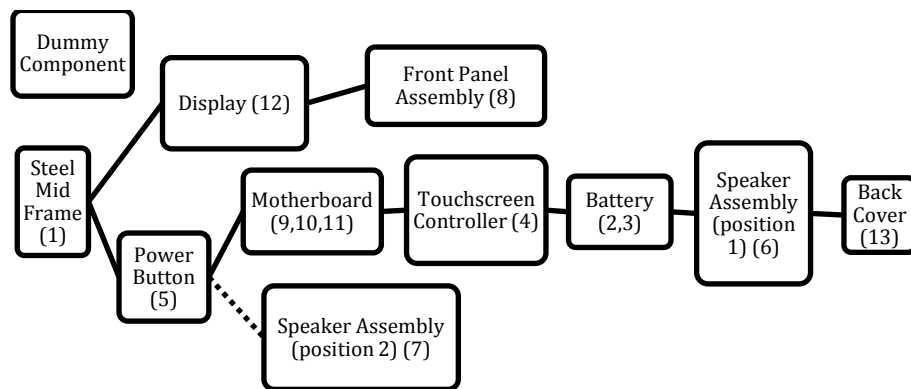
Dummy Component

Display (12)

Front Panel Assembly (8)

Steel Mid Frame (1)

Power Button (5)

Motherboard (9,10,11)

Touchscreen Controller (4)

Battery (2,3)

Speaker Assembly (position 1) (6)

Back Cover (13)

Speaker Assembly (position 2) (7)